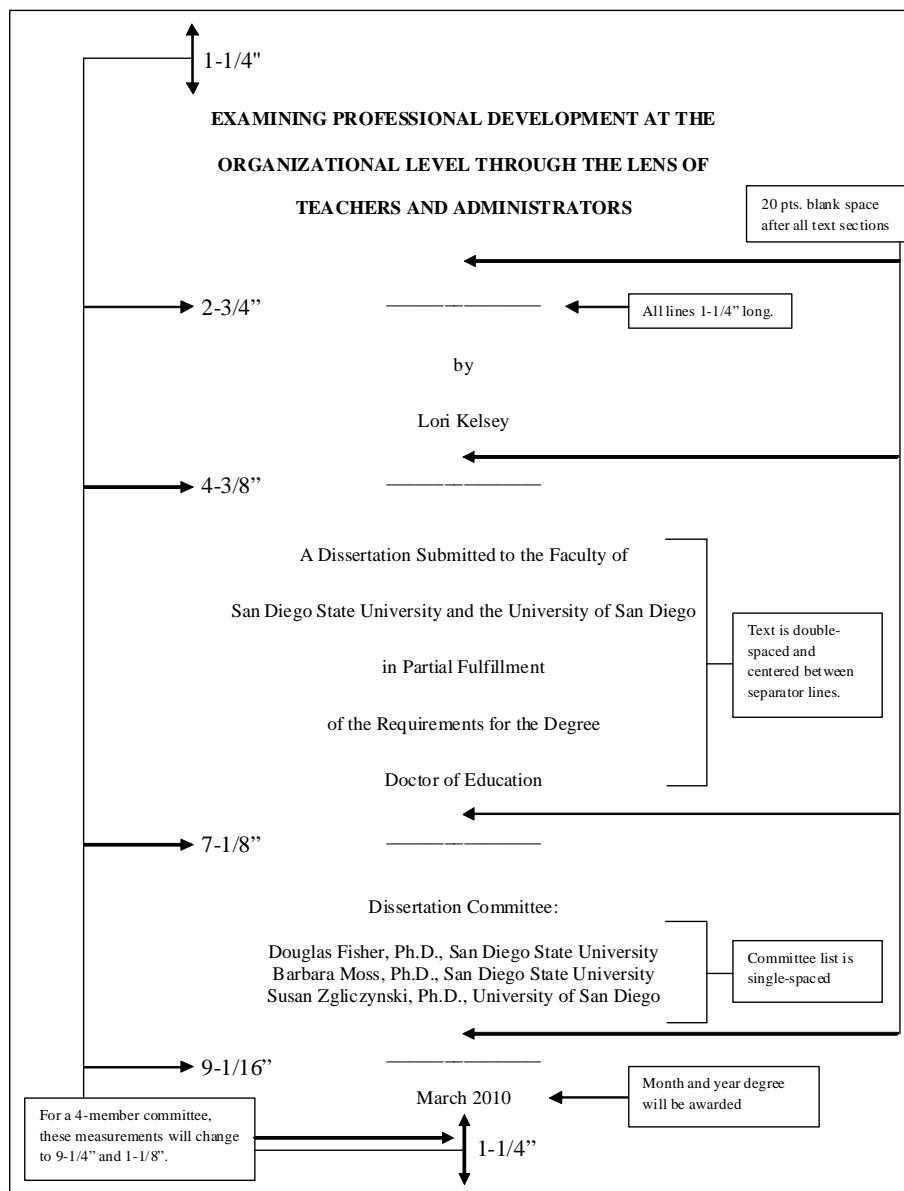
1-1/4"

EXAMINING PROFESSIONAL DEVELOPMENT AT THE

ORGANIZATIONAL LEVEL THROUGH THE LENS OF

TEACHERS AND ADMINISTRATORS

20 pts. blank space after all text sections

2-3/4"

All lines 1-1/4" long.

by

Lori Kelsey

4-3/8"

A Dissertation Submitted to the Faculty of

San Diego State University and the University of San Diego

in Partial Fulfillment

of the Requirements for the Degree

Doctor of Education

Text is double-spaced and centered between separator lines.

7-1/8"

Dissertation Committee:

Douglas Fisher, Ph.D., San Diego State University
Barbara Moss, Ph.D., San Diego State University
Susan Zgliczynski, Ph.D., University of San Diego

Committee list is single-spaced

9-1/16"

March 2010

Month and year degree will be awarded

For a 4-member committee, these measurements will change to 9-1/4" and 1-1/8".

1-1/4"